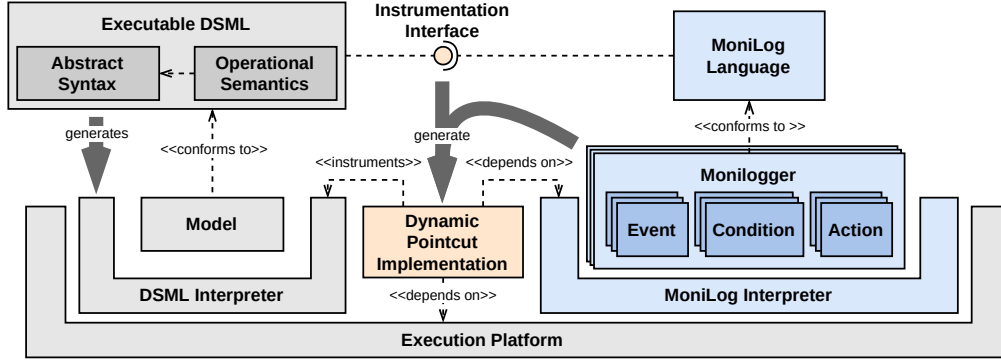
Executable DSML

Abstract Syntax

Operational Semantics

Instrumentation Interface

MoniLog Language

generates

<<conforms to>>

generate

<<conforms to >>

<<instruments>>

<<depends on>>

Monilogger

Model

Dynamic Pointcut Implementation

Event

Condition

Action

DSML Interpreter

<<depends on>>

MoniLog Interpreter

Execution Platform